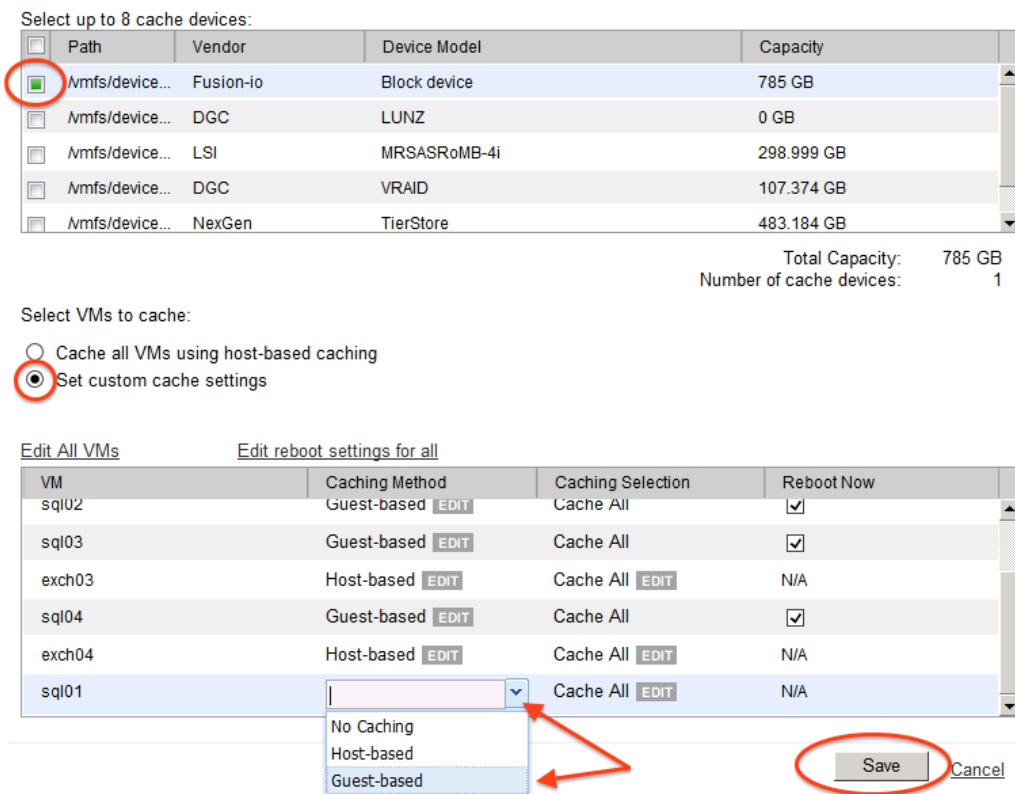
Select up to 8 cache devices:

| | Path | Vendor | Device Model | Capacity |
|---|---|---|---|---|
| | /vmfs/device... | Fusion-io | Block device | 785 GB |
| | /vmfs/device... | DGC | LUNZ | 0 GB |
| | /vmfs/device... | LSI | MRSASRoMB-4i | 298.999 GB |
| | /vmfs/device... | DGC | VRAID | 107.374 GB |
| | /vmfs/device... | NexGen | TierStore | 483.184 GB |

Total Capacity: 785 GB
Number of cache devices: 1

Select VMs to cache:

Cache all VMs using host-based caching
Set custom cache settings

Edit All VMs    Edit reboot settings for all

| VM | Caching Method | Caching Selection | Reboot Now |
|---|---|---|---|
| sql02 | Guest-based EDIT | Cache All | ☑ |
| sql03 | Guest-based EDIT | Cache All | ☑ |
| exch03 | Host-based EDIT | Cache All EDIT | N/A |
| sql04 | Guest-based EDIT | Cache All | ☑ |
| exch04 | Host-based EDIT | Cache All EDIT | N/A |
| sql01 | | Cache All EDIT | N/A |

No Caching
Host-based
Guest-based

Save Cancel